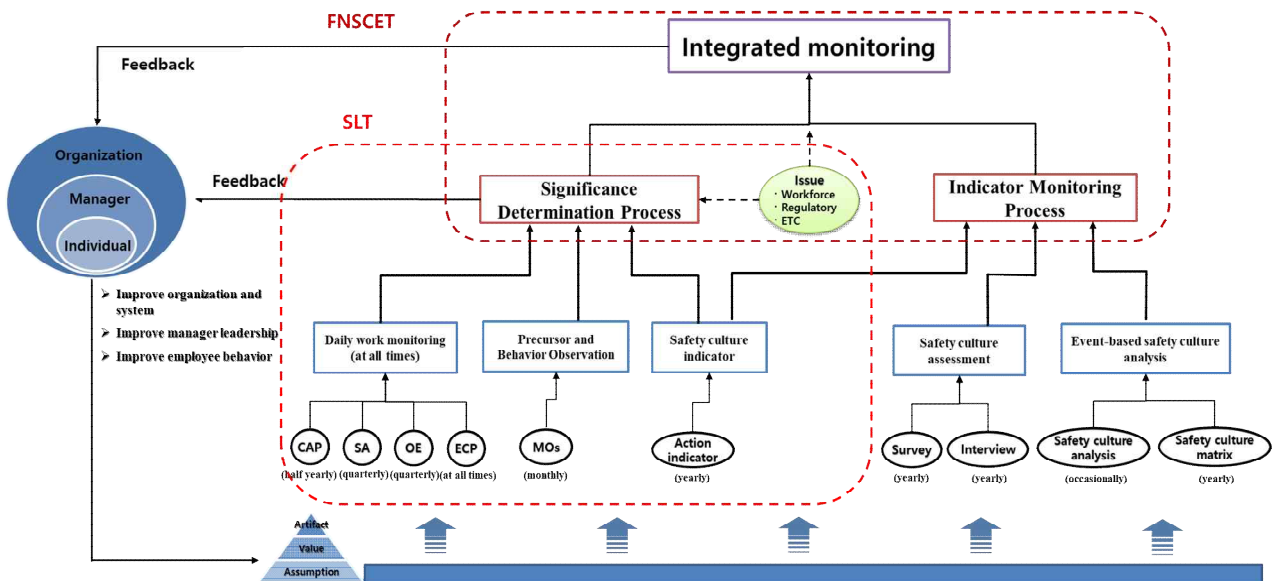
FNSCET

Integrated monitoring

Feedback

SLT

Organization

Manager

Individual

Feedback

Significance Determination Process

Issue
· Workforce
· Regulatory
· ETC

Indicator Monitoring Process

➢ Improve organization and system

➢ Improve manager leadership

➢ Improve employee behavior

Daily work monitoring (at all times)

Precursor and Behavior Observation

Safety culture indicator

Safety culture assessment

Event-based safety culture analysis

CAP
(half yearly)

SA
(quarterly)

OE
(quarterly)

ECP
(at all times)

MOs
(monthly)

Action indicator
(yearly)

Survey
(yearly)

Interview
(yearly)

Safety culture analysis
(occasionally)

Safety culture matrix
(yearly)

Artifact

Value

Assumption